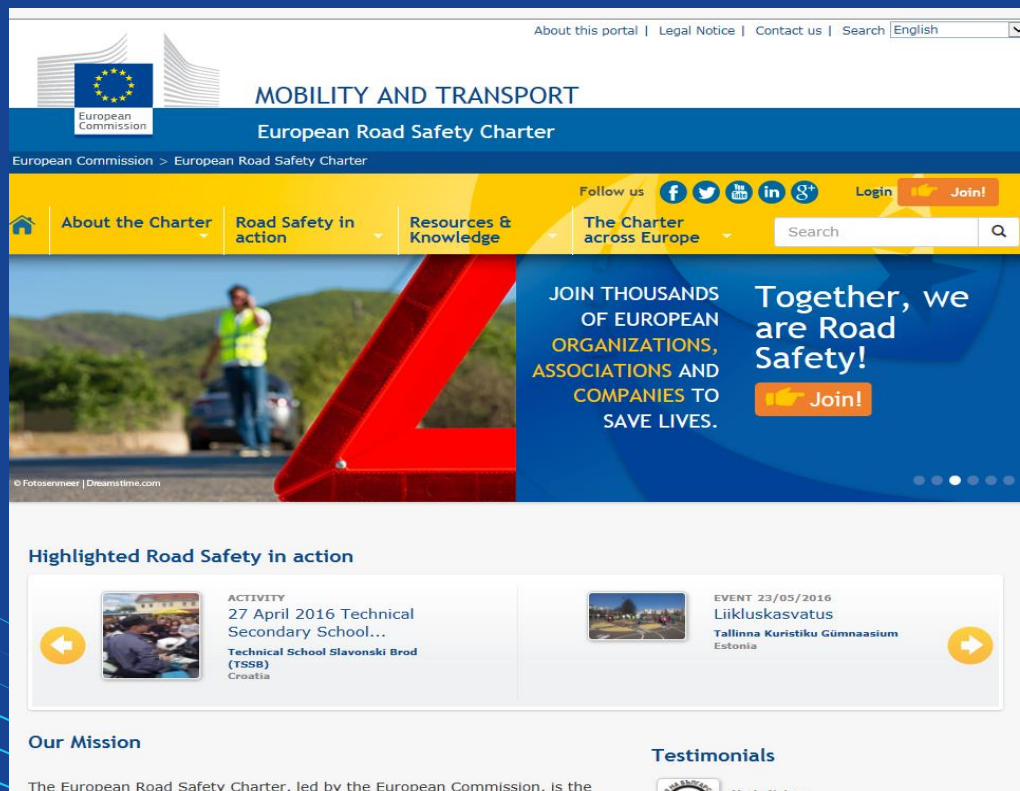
About this portal | Legal Notice | Contact us | Search English

European Commission

MOBILITY AND TRANSPORT

European Road Safety Charter

European Commission > European Road Safety Charter

Follow us

Login Join!

About the Charter | Road Safety in action | Resources & Knowledge | The Charter across Europe

Search

© Fotosenmeer | Dreamstime.com

JOIN THOUSANDS OF EUROPEAN ORGANIZATIONS, ASSOCIATIONS AND COMPANIES TO SAVE LIVES.

Together, we are Road Safety!

Join!

Highlighted Road Safety in action

ACTIVITY
27 April 2016 Technical Secondary School...
Technical School Slavonski Brod (TSSB)
Croatia

EVENT 23/05/2016
Liikluskasvatus
Tallinna Kuristiku Gümnaasium
Estonia

Our Mission

The European Road Safety Charter, led by the European Commission, is the

Testimonials